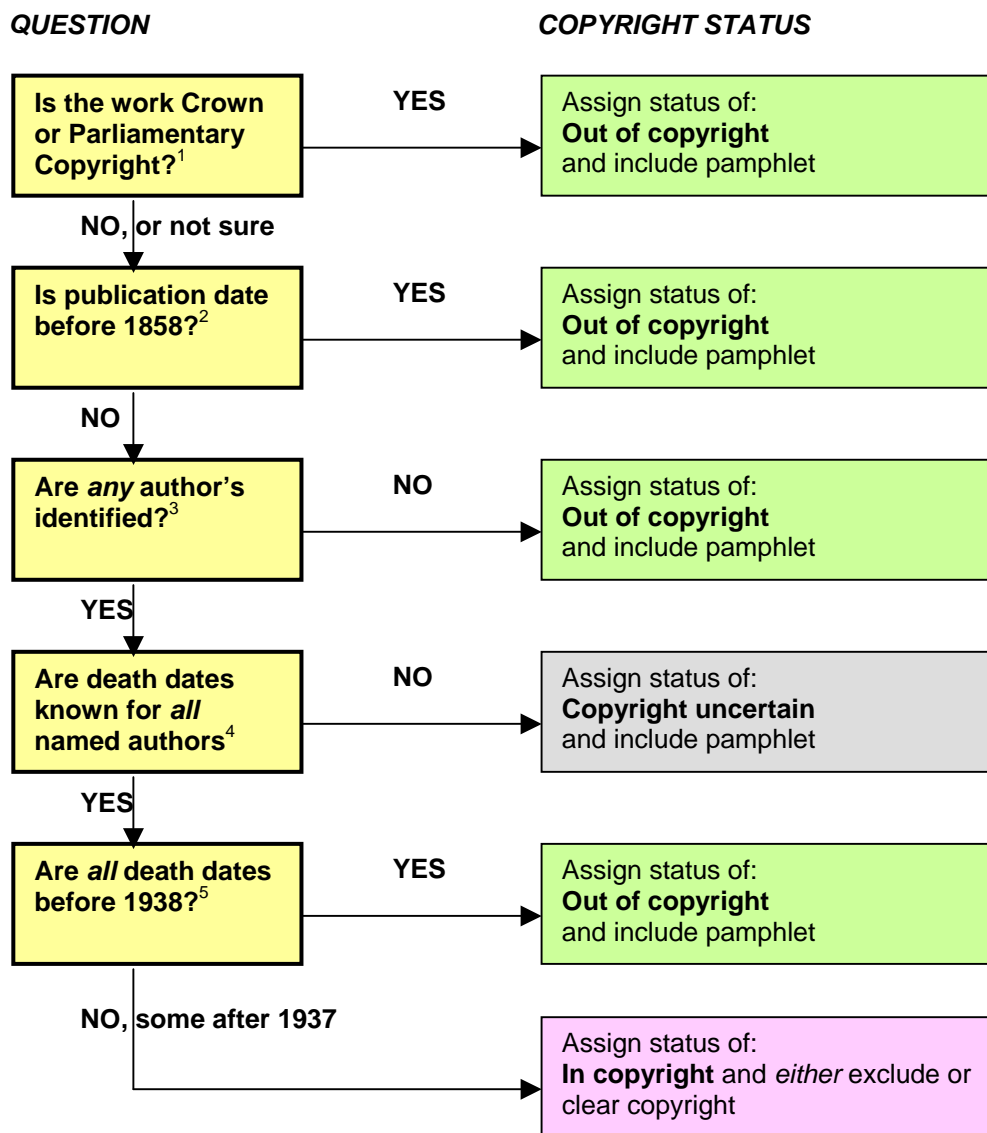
QUESTION

COPYRIGHT STATUS

Is the work Crown or Parliamentary Copyright?$^1$

YES

Assign status of: **Out of copyright** and include pamphlet

NO, or not sure

Is publication date before 1858?$^2$

YES

Assign status of: **Out of copyright** and include pamphlet

NO

Are *any* author's identified?$^3$

NO

Assign status of: **Out of copyright** and include pamphlet

YES

Are death dates known for *all* named authors$^4$

NO

Assign status of: **Copyright uncertain** and include pamphlet

YES

Are *all* death dates before 1938?$^5$

YES

Assign status of: **Out of copyright** and include pamphlet

NO, some after 1937

Assign status of: **In copyright** and *either* exclude or clear copyright